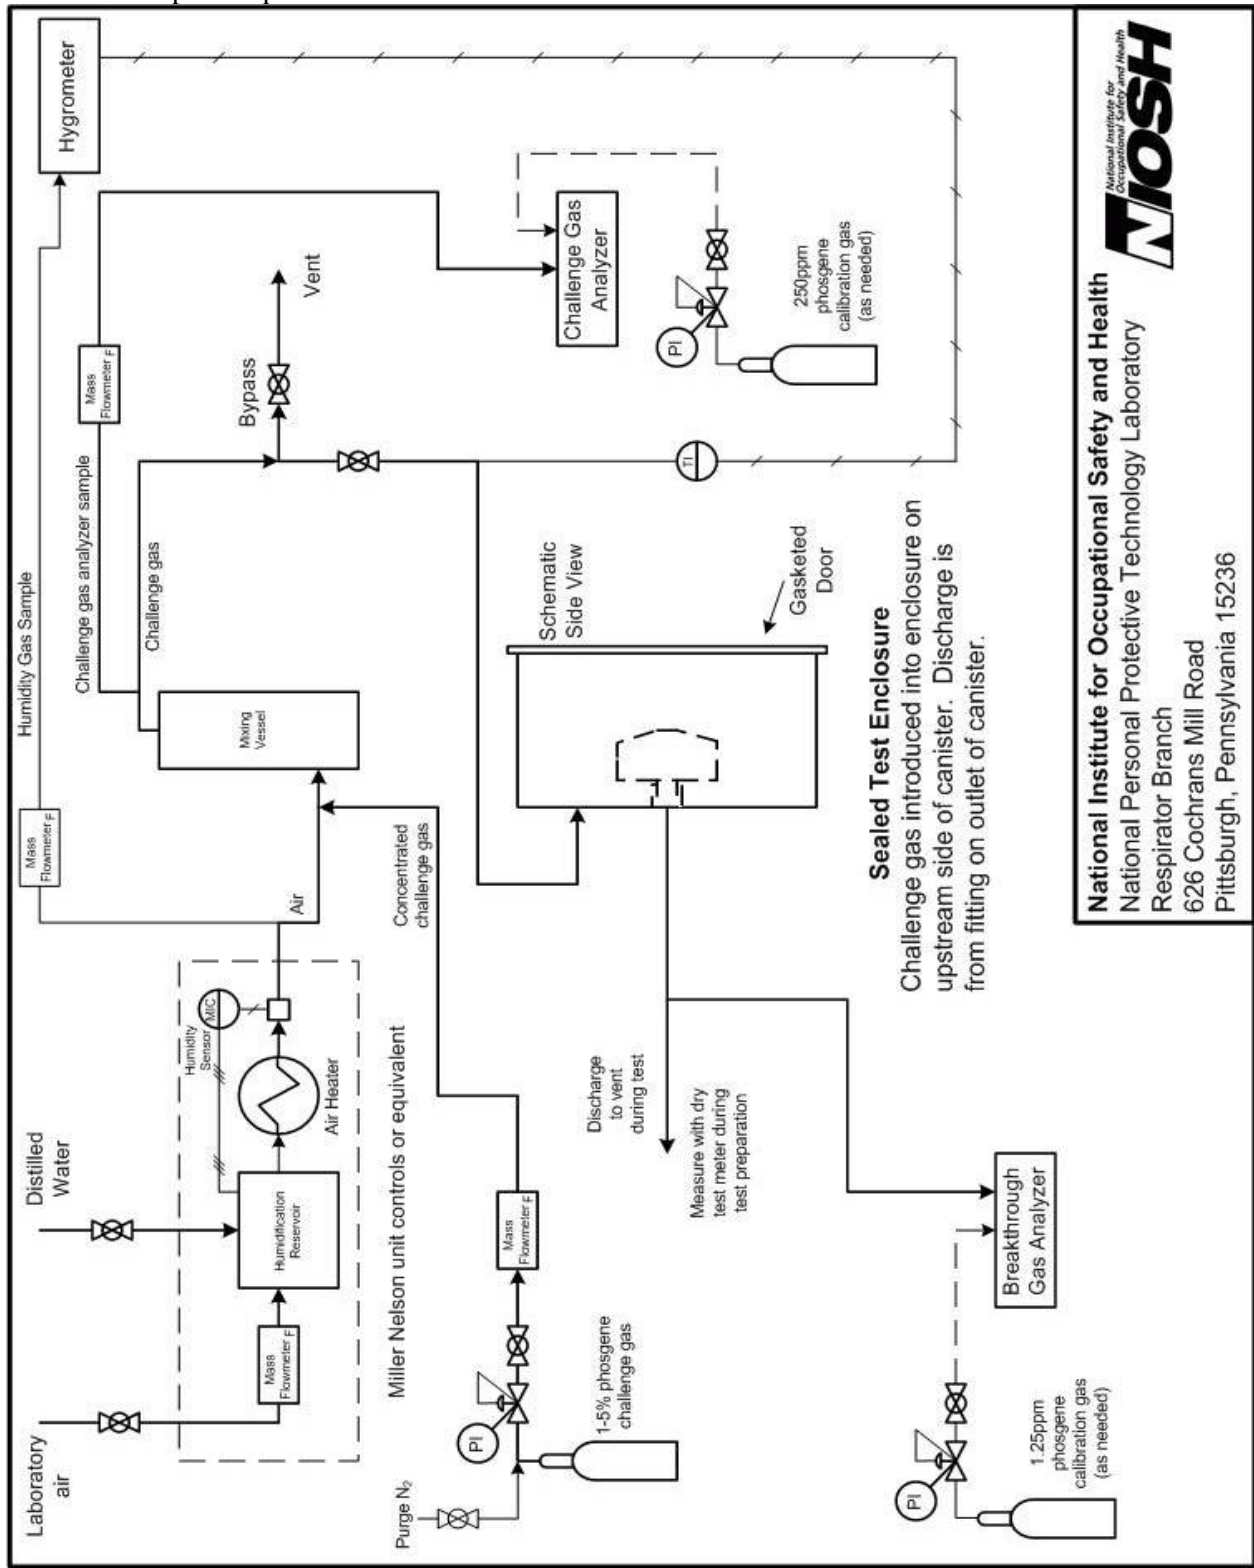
Hygrometer

Humidity Gas Sample

Mass Flowmeter F

Challenge gas analyzer sample

Challenge gas

Mass Flowmeter F

Bypass

Vent

Challenge Gas Analyzer

250ppm phosgene calibration gas (as needed)

PI

TI

Mixing Vessel

Air

Concentrated challenge gas

Schematic Side View

Gasketed Door

Sealed Test Enclosure
Challenge gas introduced into enclosure on upstream side of canister. Discharge is from fitting on outlet of canister.

Laboratory air

Distilled Water

Mass Flowmeter F

Humidification Reservoir

Humidity Sensor

M/C

Air Heater

Miller Nelson unit controls or equivalent

Mass Flowmeter F

1-5% phosgene challenge gas

PI

Purge $N_2$

Discharge to vent during test

Measure with dry test meter during test preparation

Breakthrough Gas Analyzer

1.25ppm phosgene calibration gas (as needed)

PI

National Institute for Occupational Safety and Health
National Personal Protective Technology Laboratory
Respirator Branch
626 Cochrans Mill Road
Pittsburgh, Pennsylvania 15236

NIOSH
National Institute for Occupational Safety and Health